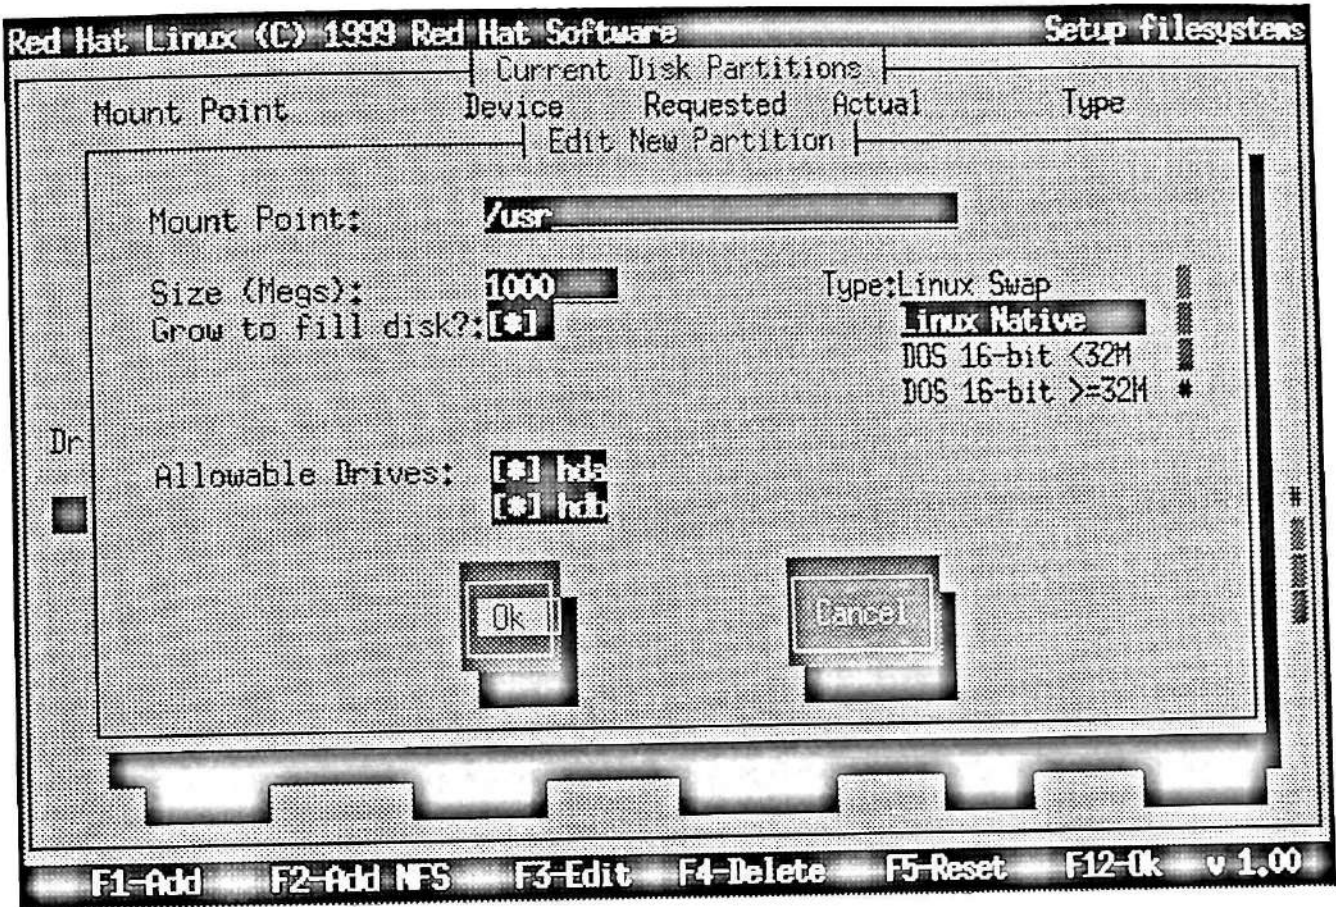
Red Hat Linux (C) 1999 Red Hat Software Setup filesystems

Current Disk Partitions

Mount Point Device Requested Actual Type

Edit New Partition

Mount Point: /usr

Size (Megs): 1000

Grow to fill disk?: [*]

Type: Linux Swap
Linux Native
DOS 16-bit <32M
DOS 16-bit >=32M

Dr

Allowable Drives: [*] hda
[*] hdb

Ok

Cancel

F1-Add F2-Add NFS F3-Edit F4-Delete F5-Reset F12-Ok v 1.00